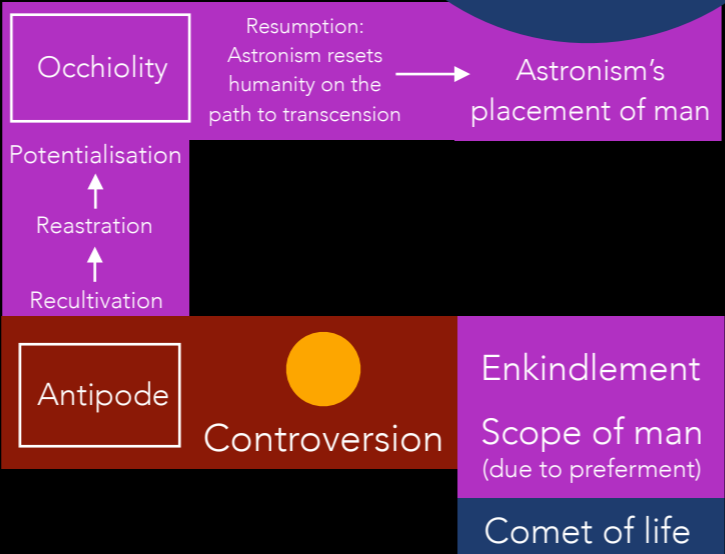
Occhiolity

Resumption: Astronism resets humanity on the path to transcension

Astronism's placement of man

Potentialisation

Reastration

Recultivation

Antipode

Controversion

Enkindlement

Scope of man (due to preferment)

Comet of life